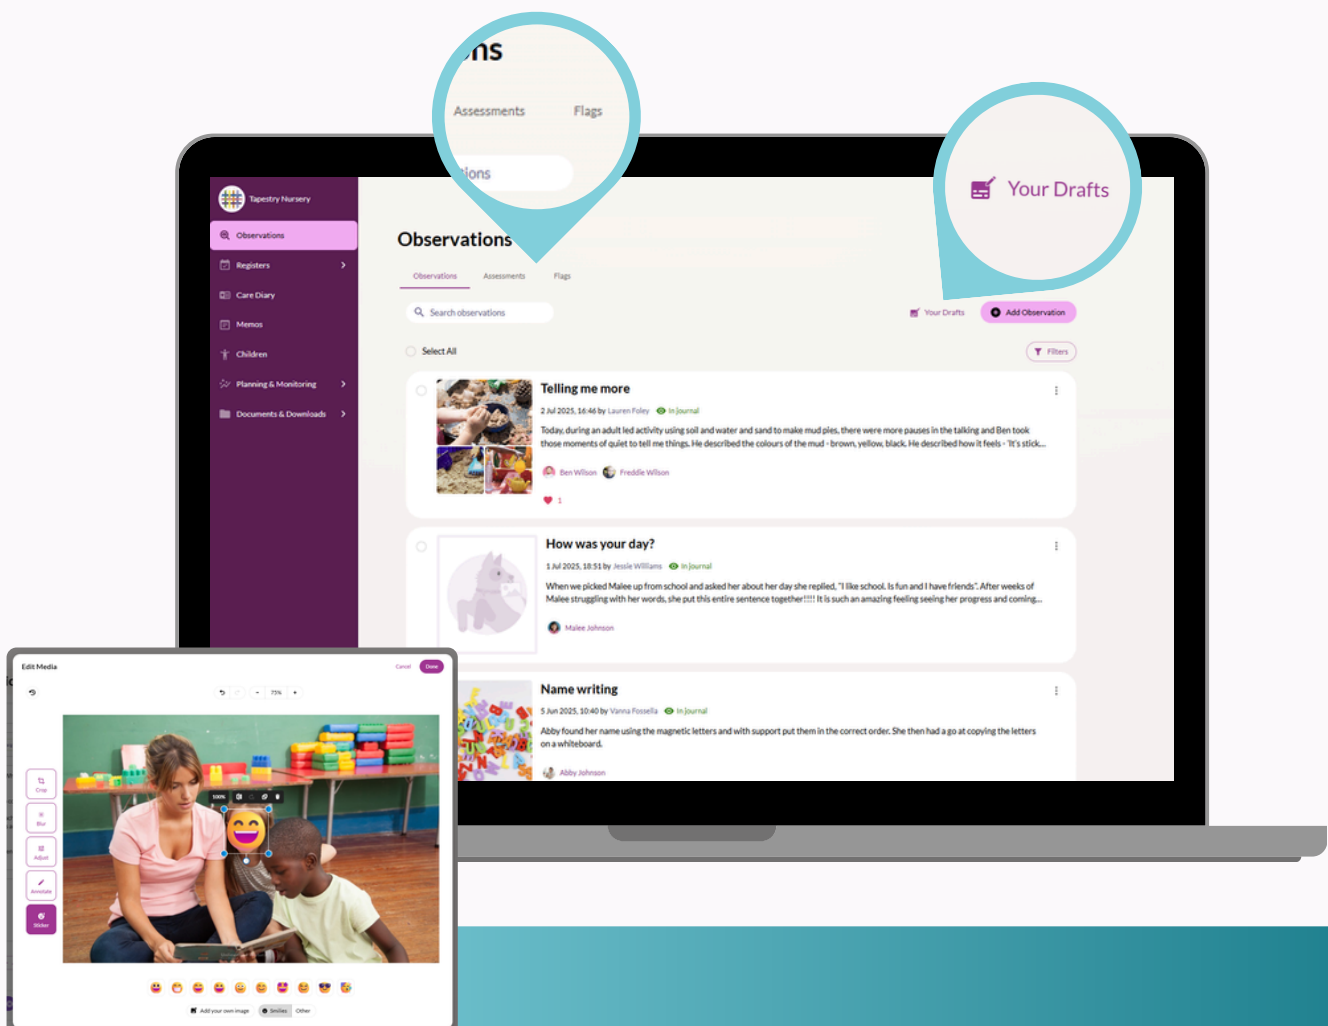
ns

Assessments Flags

ions

Your Drafts

Tapestry Nursery

Observations

Registers

Care Diary

Memos

Children

Planning & Monitoring

Documents & Downloads

Observations

Observations Assessments Flags

Search observations

Your Drafts

Add Observation

Select All

Filters

Telling me more

2 Jul 2025, 16:46 by Lauren Foley In journal

Today, during an adult led activity using soil and water and sand to make mud pies, there were more pauses in the talking and Ben took those moments of quiet to tell me things. He described the colours of the mud - brown, yellow, black. He described how it feels - 'It's stick...

Ben Wilson Freddie Wilson

1

How was your day?

1 Jul 2025, 18:51 by Jessie Williams In journal

When we picked Malee up from school and asked her about her day she replied, "I like school. Is fun and I have friends". After weeks of Malee struggling with her words, she put this entire sentence together!!!! It is such an amazing feeling seeing her progress and coming...

Malee Johnson

Name writing

5 Jun 2025, 10:40 by Vanna Fossella In journal

Abby found her name using the magnetic letters and with support put them in the correct order. She then had a go at copying the letters on a whiteboard.

Abby Johnson

Edit Media

Cancel Done

75%

100%

Crop

Blur

Adjust

Annotate

Sticker

Add your own image Smilies Other